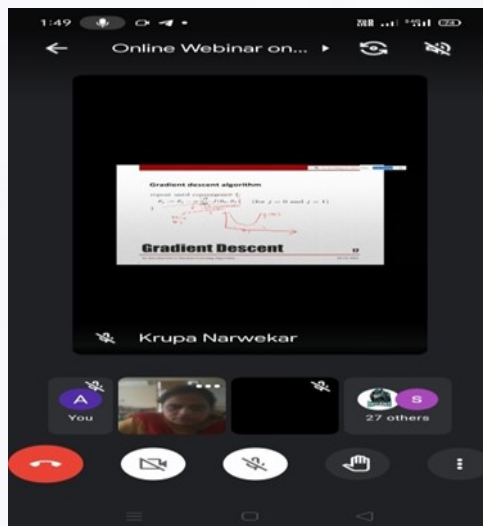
1:49

Online Webinar on...

Gradient descent algorithm

repeat until convergence {

$\theta_j := \theta_j - \alpha \frac{\partial}{\partial \theta_j} J(\theta_0, \theta_1)$ (for $j = 0$ and $j = 1$)

}

Gradient Descent

Krupa Narwekar

A

You

S

27 others